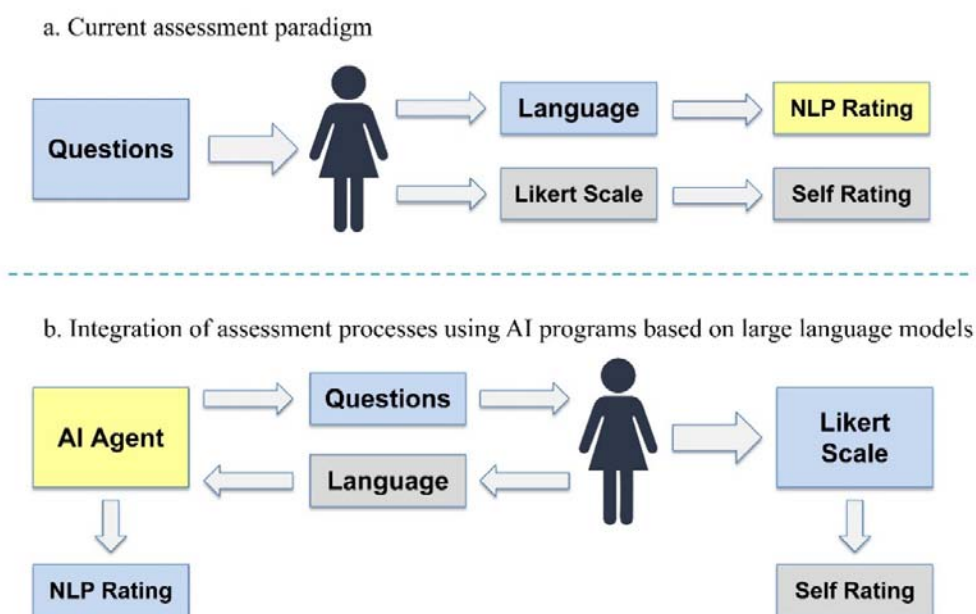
a. Current assessment paradigm

Questions

Language

NLP Rating

Likert Scale

Self Rating

b. Integration of assessment processes using AI programs based on large language models

AI Agent

Questions

Language

Likert Scale

NLP Rating

Self Rating